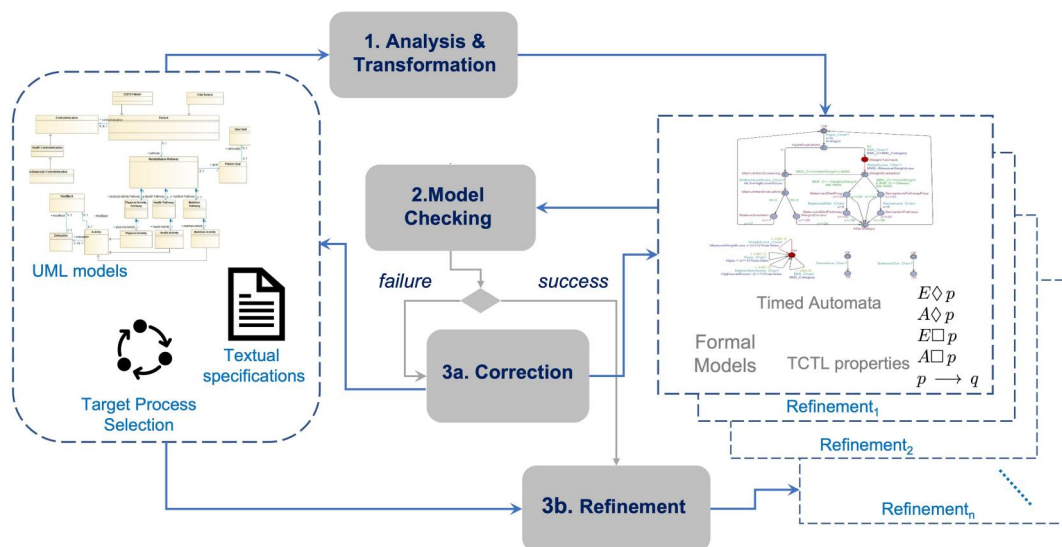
1. Analysis & Transformation

2.Model Checking

failure

success

3a. Correction

3b. Refinement

UML models

Textual specifications

Target Process Selection

Timed Automata

Formal Models

TCTL properties

$E\Diamond p$
$A\Diamond p$
$E\Box p$
$A\Box p$
$p \longrightarrow q$

Refinement$_1$

Refinement$_2$

Refinement$_n$